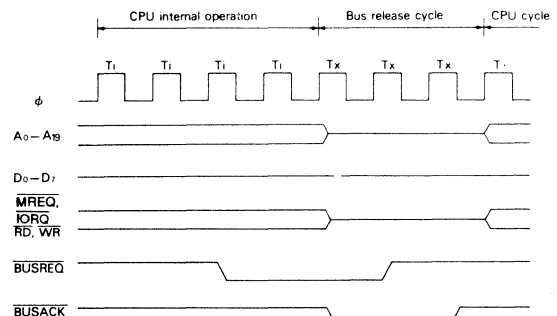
CPU internal operation

Bus release cycle

CPU cycle

$T_I$ $T_I$ $T_I$ $T_I$ $T_X$ $T_X$ $T_X$ T·

$\phi$

$A_0-A_{19}$

$D_0-D_7$

$\overline{MREQ}$, $\overline{IORQ}$ $\overline{RD}$, $\overline{WR}$

$\overline{BUSREQ}$

$\overline{BUSACK}$